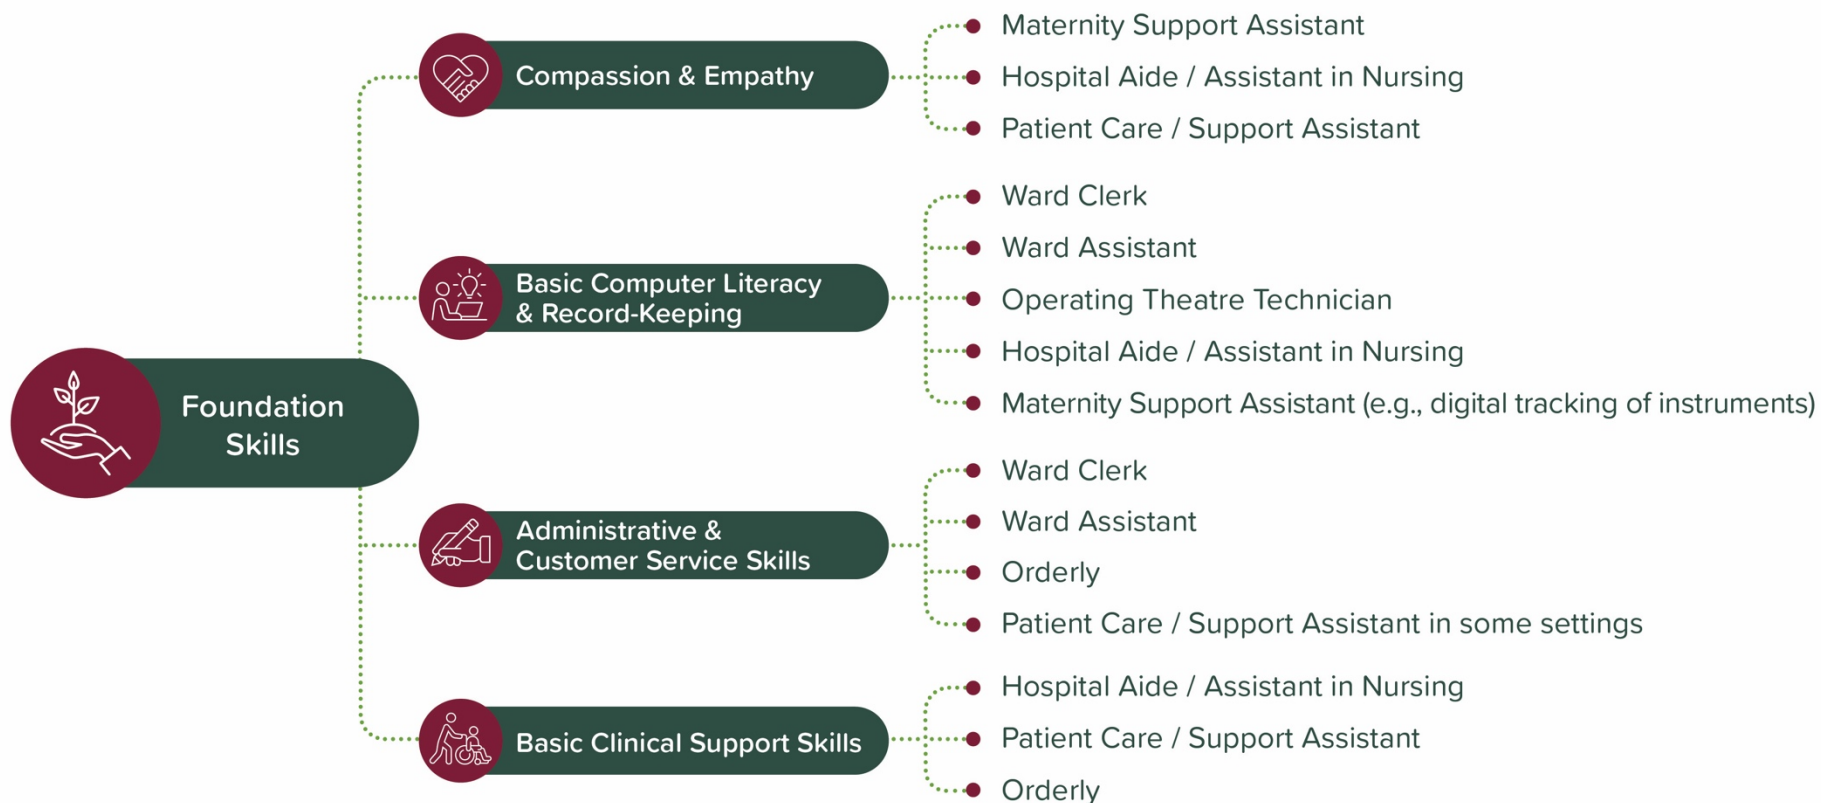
Foundation Skills

Compassion & Empathy

Maternity Support Assistant

Hospital Aide / Assistant in Nursing

Patient Care / Support Assistant

Basic Computer Literacy & Record-Keeping

Ward Clerk

Ward Assistant

Operating Theatre Technician

Hospital Aide / Assistant in Nursing

Maternity Support Assistant (e.g., digital tracking of instruments)

Administrative & Customer Service Skills

Ward Clerk

Ward Assistant

Orderly

Patient Care / Support Assistant in some settings

Basic Clinical Support Skills

Hospital Aide / Assistant in Nursing

Patient Care / Support Assistant

Orderly